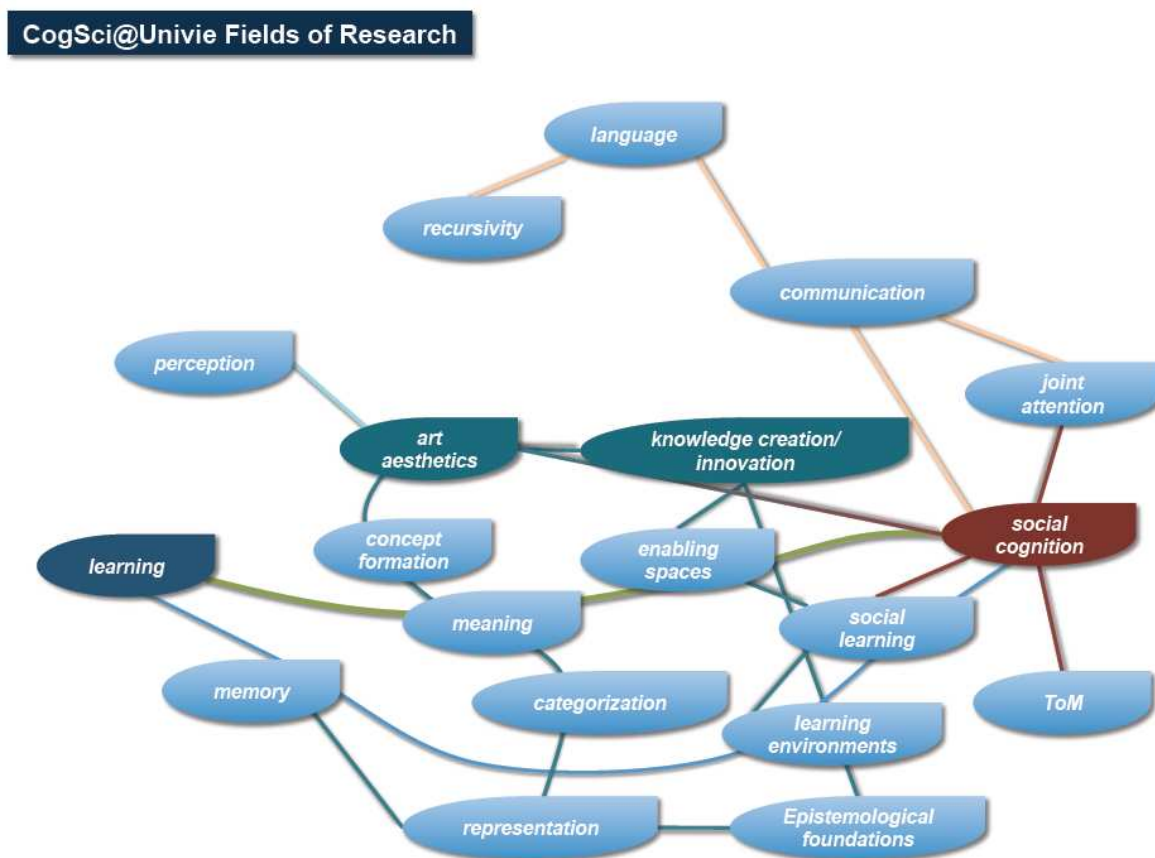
CogSci@Univie Fields of Research

language

recursivity

communication

perception

joint attention

art aesthetics

knowledge creation/ innovation

social cognition

concept formation

enabling spaces

learning

meaning

social learning

memory

categorization

ToM

learning environments

representation

Epistemological foundations